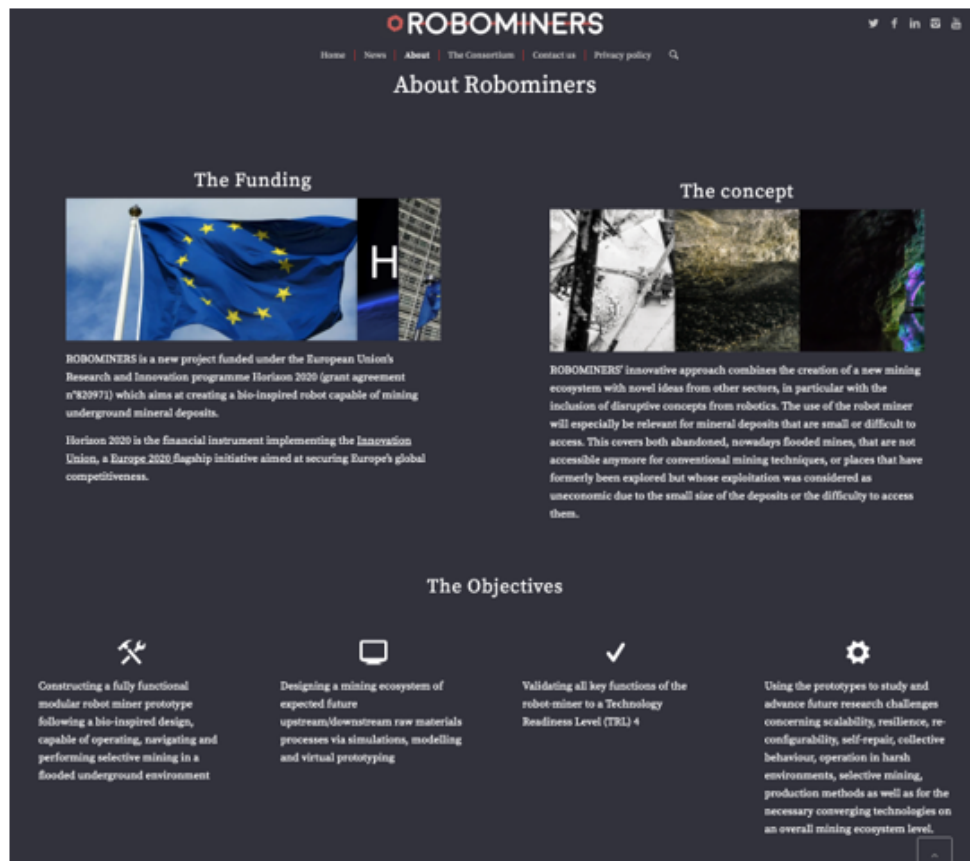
ROBOMINERS

Home | News | About | The Consortium | Contact us | Privacy policy

About Robominers

The Funding

H

ROBOMINERS is a new project funded under the European Union's Research and Innovation programme Horizon 2020 (grant agreement n°820971) which aims at creating a bio-inspired robot capable of mining underground mineral deposits.

Horizon 2020 is the financial instrument implementing the Innovation Union, a Europe 2020 flagship initiative aimed at securing Europe's global competitiveness.

The concept

ROBOMINERS' innovative approach combines the creation of a new mining ecosystem with novel ideas from other sectors, in particular with the inclusion of disruptive concepts from robotics. The use of the robot miner will especially be relevant for mineral deposits that are small or difficult to access. This covers both abandoned, nowadays flooded mines, that are not accessible anymore for conventional mining techniques, or places that have formerly been explored but whose exploitation was considered as uneconomic due to the small size of the deposits or the difficulty to access them.

The Objectives

Constructing a fully functional modular robot miner prototype following a bio-inspired design, capable of operating, navigating and performing selective mining in a flooded underground environment

Designing a mining ecosystem of expected future upstream/downstream raw materials processes via simulations, modelling and virtual prototyping

Validating all key functions of the robot-miner to a Technology Readiness Level (TRL) 4

Using the prototypes to study and advance future research challenges concerning scalability, resilience, reconfigurability, self-repair, collective behaviour, operation in harsh environments, selective mining, production methods as well as for the necessary converging technologies on an overall mining ecosystem level.